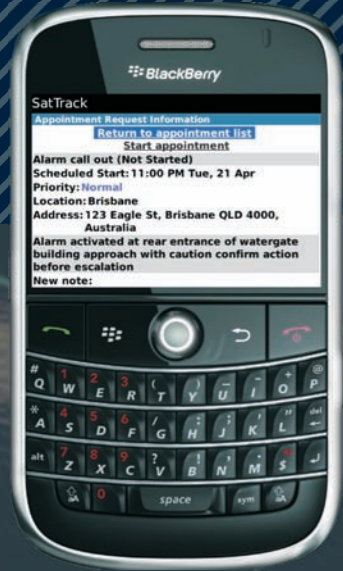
BlackBerry

SatTrack

Appointment Request Information

Return to appointment list

Start appointment

Alarm call out (Not Started)

Scheduled Start: 11:00 PM Tue, 21 Apr

Priority: Normal

Location: Brisbane

Address: 123 Eagle St, Brisbane QLD 4000, Australia

Alarm activated at rear entrance of watergate building approach with caution confirm action before escalation

New note:

# Q 1 W 2 E 3 R ( T ) Y _ U - I + O @ P

* A 4 S 5 D 6 F / G : H ; J ' K " L del

alt 7 Z 8 X 9 C ? V ! B , N . M $ 

0 space sym